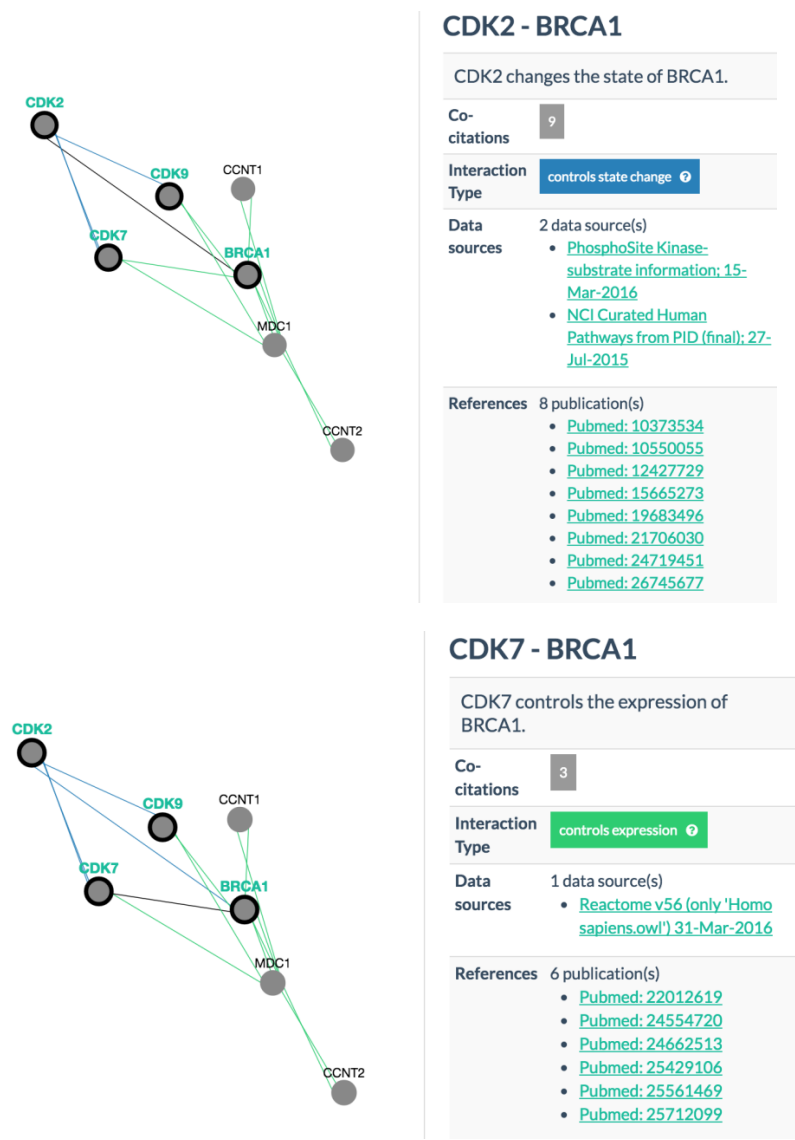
CDK2
CDK9
CCNT1
CDK7
BRCA1
MDC1
CCNT2

CDK2 - BRCA1

CDK2 changes the state of BRCA1.

| | |
|---|---|
| Co-citations | 9 |
| Interaction Type | controls state change |
| Data sources | 2 data source(s) • PhosphoSite Kinase-substrate information; 15-Mar-2016 • NCI Curated Human Pathways from PID (final); 27-Jul-2015 |
| References | 8 publication(s) • Pubmed: 10373534 • Pubmed: 10550055 • Pubmed: 12427729 • Pubmed: 15665273 • Pubmed: 19683496 • Pubmed: 21706030 • Pubmed: 24719451 • Pubmed: 26745677 |

CDK2
CDK9
CCNT1
CDK7
BRCA1
MDC1
CCNT2

CDK7 - BRCA1

CDK7 controls the expression of BRCA1.

| | |
|---|---|
| Co-citations | 3 |
| Interaction Type | controls expression |
| Data sources | 1 data source(s) • Reactome v56 (only 'Homo sapiens.owl') 31-Mar-2016 |
| References | 6 publication(s) • Pubmed: 22012619 • Pubmed: 24554720 • Pubmed: 24662513 • Pubmed: 25429106 • Pubmed: 25561469 • Pubmed: 25712099 |